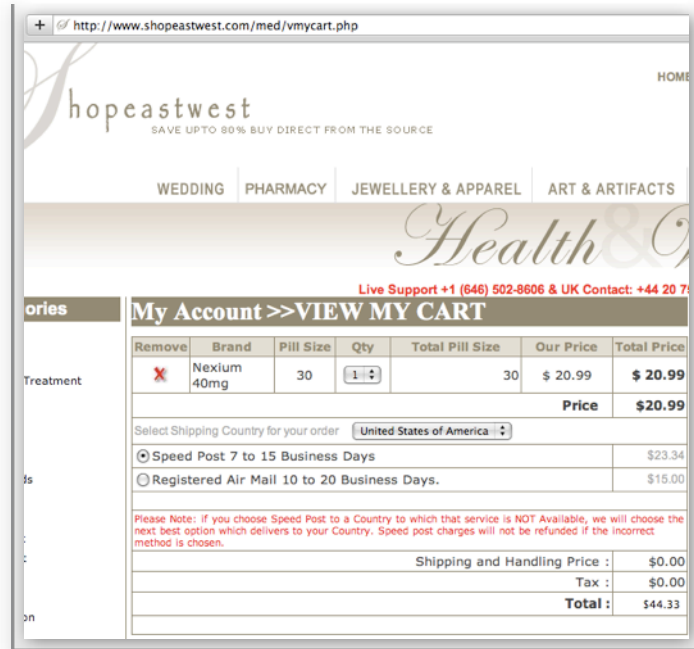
+ http://www.shopeastwest.com/med/vmycart.php

HOME

Shopeastwest
SAVE UPTO 80% BUY DIRECT FROM THE SOURCE

WEDDING | PHARMACY | JEWELLERY & APPAREL | ART & ARTIFACTS

Health&

Live Support +1 (646) 502-8606 & UK Contact: +44 20 7

ories

Treatment

ds

on

My Account >>VIEW MY CART

| Remove | Brand | Pill Size | Qty | Total Pill Size | Our Price | Total Price |
|---|---|---|---|---|---|---|
| X | Nexium 40mg | 30 | 1 | 30 | $ 20.99 | $ 20.99 |
| | | | | | Price | $20.99 |

Select Shipping Country for your order United States of America

Speed Post 7 to 15 Business Days $23.34

Registered Air Mail 10 to 20 Business Days. $15.00

Please Note: if you choose Speed Post to a Country to which that service is NOT Available, we will choose the next best option which delivers to your Country. Speed post charges will not be refunded if the incorrect method is chosen.

Shipping and Handling Price : $0.00
Tax : $0.00
Total : $44.33